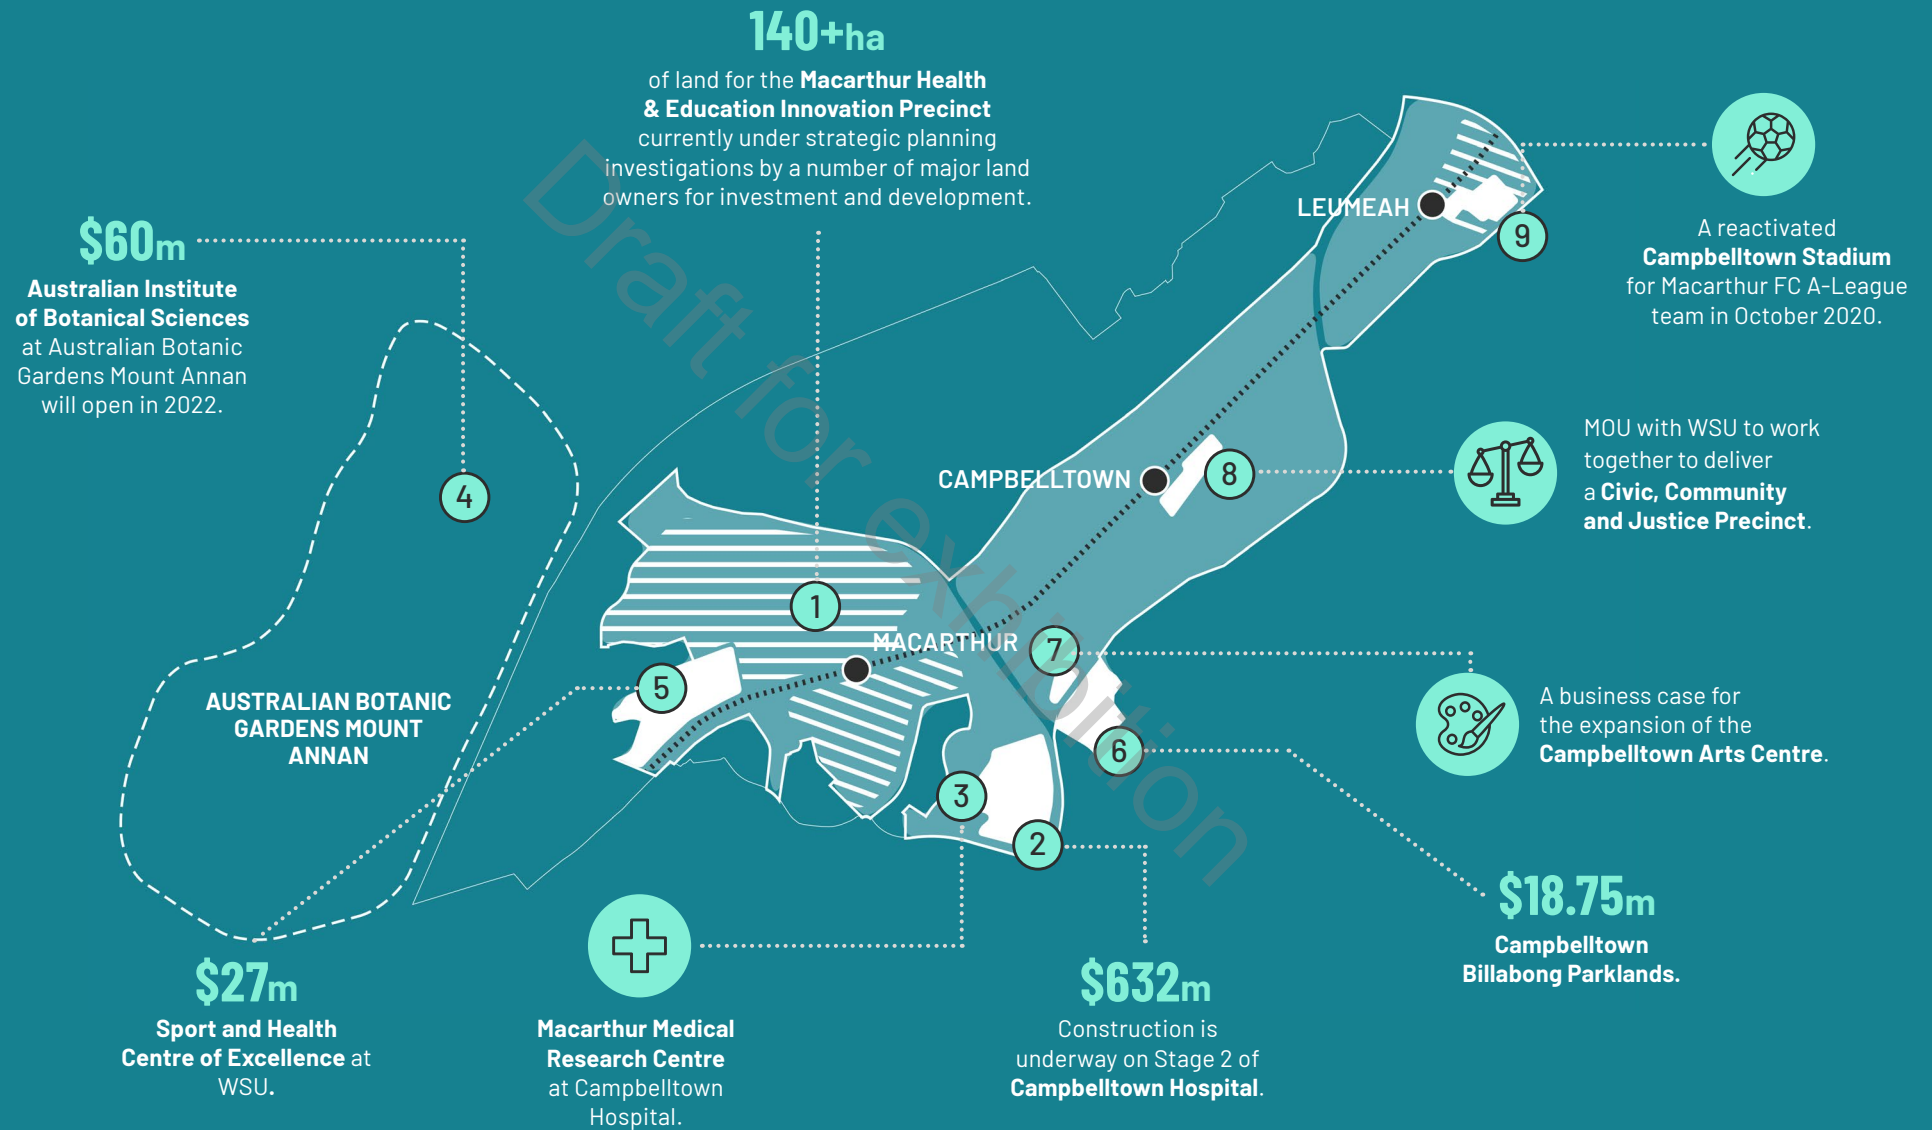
140+ha
of land for the **Macarthur Health & Education Innovation Precinct** currently under strategic planning investigations by a number of major land owners for investment and development.

$60m
**Australian Institute of Botanical Sciences** at Australian Botanic Gardens Mount Annan will open in 2022.

Draft for exhibition

LEUMEAH

9

A reactivated **Campbelltown Stadium** for Macarthur FC A-League team in October 2020.

4

CAMPBELLTOWN

8

MOU with WSU to work together to deliver a **Civic, Community and Justice Precinct**.

1

MACARTHUR

7

5

AUSTRALIAN BOTANIC GARDENS MOUNT ANNAN

A business case for the expansion of the **Campbelltown Arts Centre**.

6

3

2

$18.75m
**Campbelltown Billabong Parklands.**

$27m
**Sport and Health Centre of Excellence** at WSU.

**Macarthur Medical Research Centre** at Campbelltown Hospital.

$632m
Construction is underway on Stage 2 of **Campbelltown Hospital**.